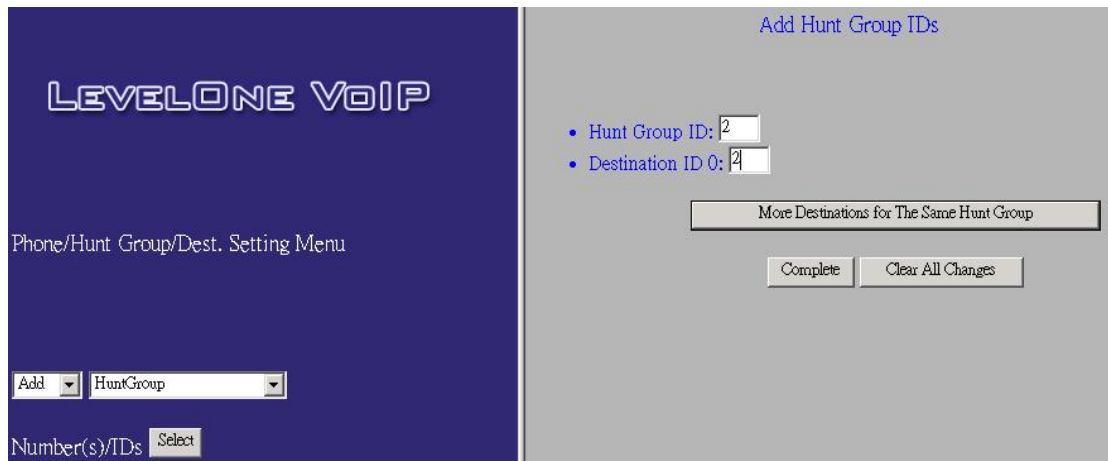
LEVELONE VOIP

Phone/Hunt Group/Dest. Setting Menu

Add HuntGroup

Number(s)/IDs Select

Add Hunt Group IDs

• Hunt Group ID: 2
• Destination ID 0: 2

More Destinations for The Same Hunt Group

Complete Clear All Changes